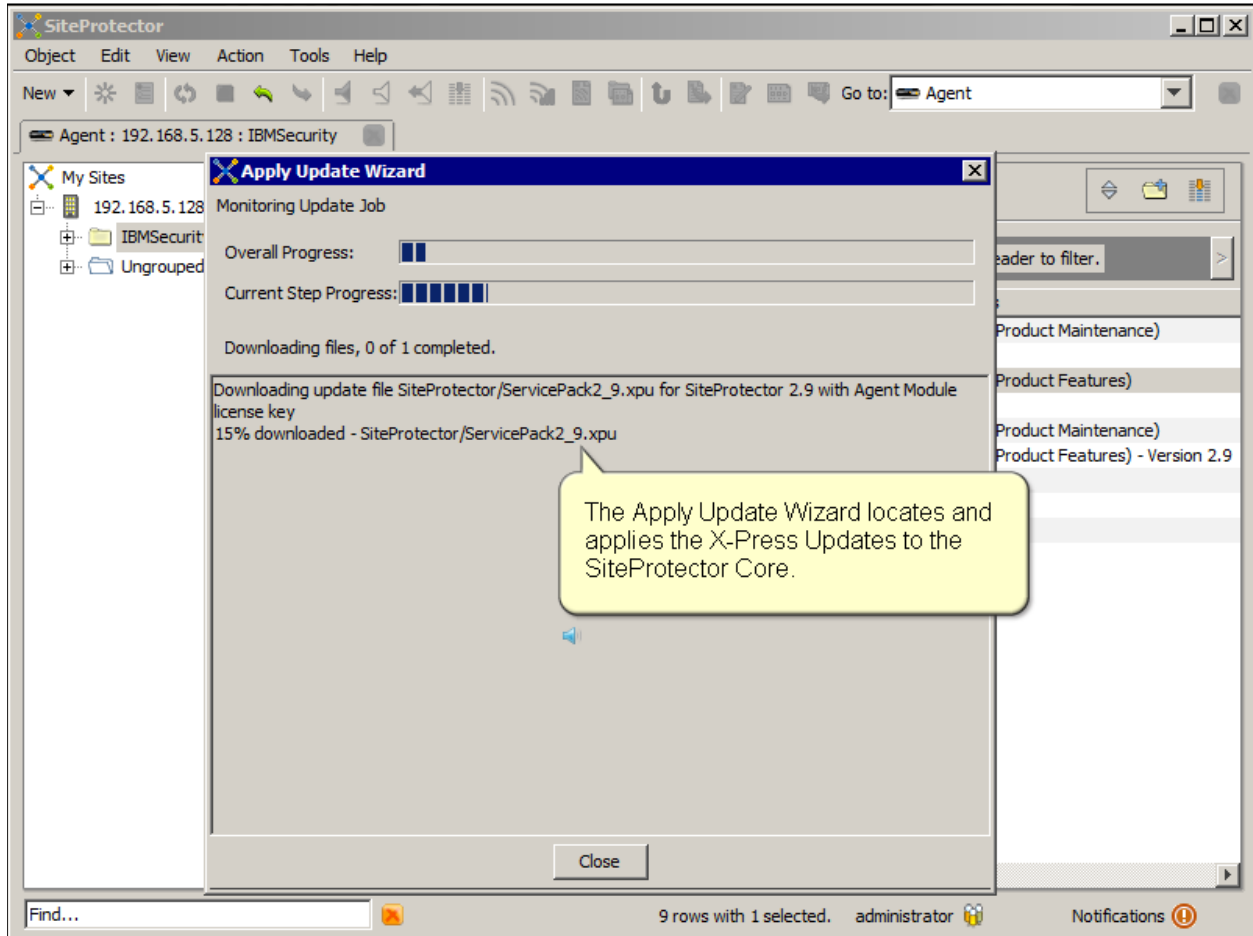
SiteProtector

Object Edit View Action Tools Help

New Go to: Agent

Agent : 192.168.5.128 : IBMSecurity

My Sites
192.168.5.128
IBMSecurit
Ungrouped

Apply Update Wizard

Monitoring Update Job

Overall Progress:

Current Step Progress:

Downloading files, 0 of 1 completed.

Downloading update file SiteProtector/ServicePack2_9.xpu for SiteProtector 2.9 with Agent Module license key
15% downloaded - SiteProtector/ServicePack2_9.xpu

The Apply Update Wizard locates and applies the X-Press Updates to the SiteProtector Core.

Close

eader to filter.

Product Maintenance)
Product Features)
Product Maintenance)
Product Features) - Version 2.9

Find...

9 rows with 1 selected. administrator

Notifications